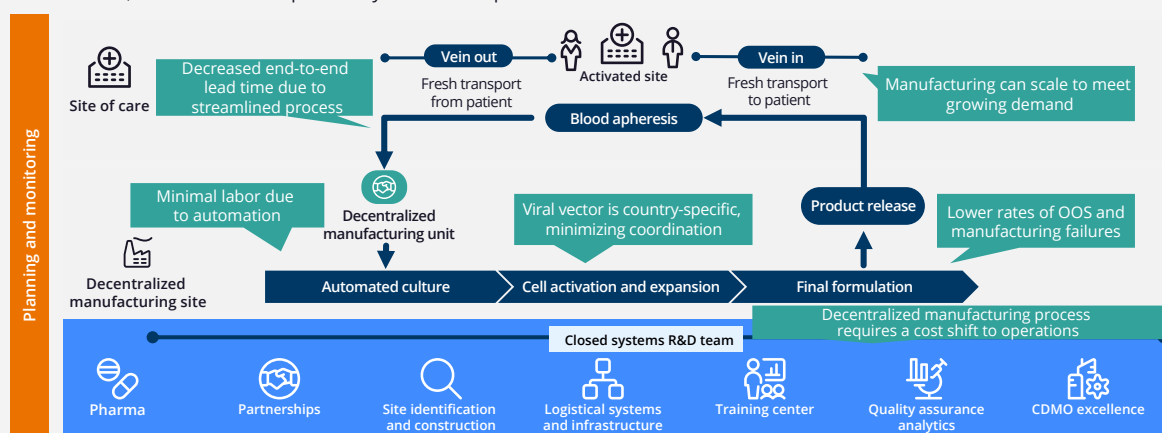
Planning and monitoring

Site of care

Vein out

Fresh transport from patient

Activated site

Vein in

Fresh transport to patient

Decreased end-to-end lead time due to streamlined process

Manufacturing can scale to meet growing demand

Blood apheresis

Minimal labor due to automation

Decentralized manufacturing unit

Viral vector is country-specific, minimizing coordination

Product release

Lower rates of OOS and manufacturing failures

Decentralized manufacturing site

Automated culture

Cell activation and expansion

Final formulation

Decentralized manufacturing process requires a cost shift to operations

Closed systems R&D team

Pharma

Partnerships

Site identification and construction

Logistical systems and infrastructure

Training center

Quality assurance analytics

CDMO excellence